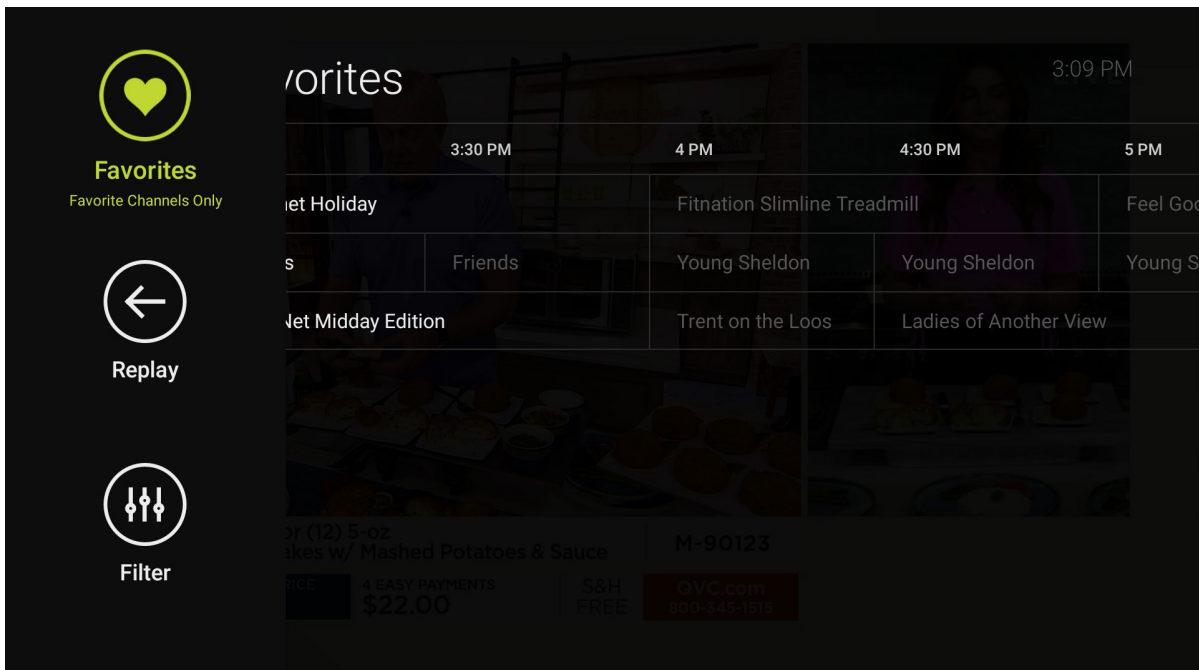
Favorites
Favorite Channels Only

Replay

Filter

vorites

3:09 PM

| | 3:30 PM | 4 PM | 4:30 PM | 5 PM |
|---|---|---|---|---|
| 1et Holiday | | Fitnation Slimline Treadmill | | Feel Goo |
| s | Friends | Young Sheldon | Young Sheldon | Young S |
| Net Midday Edition | | Trent on the Loos | Ladies of Another View | |

or (12) 5-oz
akes w/ Mashed Potatoes & Sauce
M-90123
RICE
4 EASY PAYMENTS
$22.00
S&H
FREE
QVC.com
800-345-1515